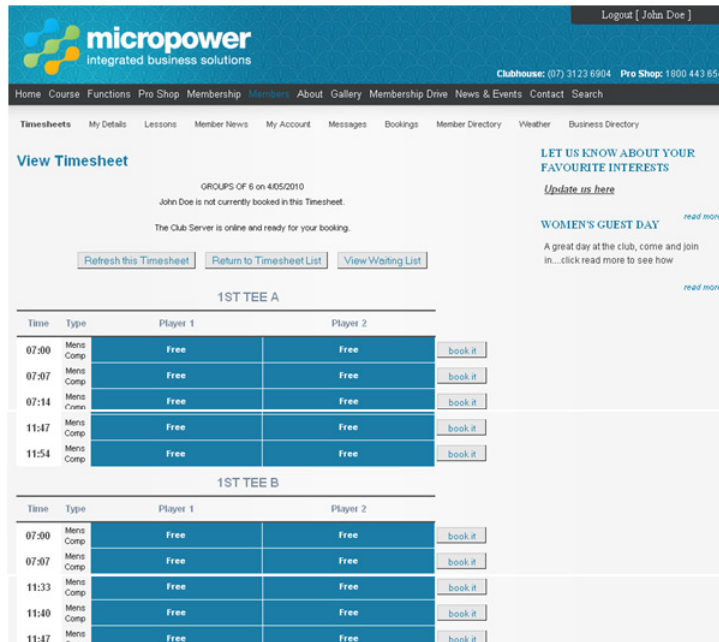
Logout [ John Doe ]

micropower
integrated business solutions

Clubhouse: (07) 3123 6904 Pro Shop: 1800 443 65

Home Course Functions Pro Shop Membership Members About Gallery Membership Drive News & Events Contact Search

Timesheets My Details Lessons Member News My Account Messages Bookings Member Directory Weather Business Directory

View Timesheet

GROUPS OF 6 on 4/05/2010

John Doe is not currently booked in this Timesheet.

The Club Server is online and ready for your booking.

Refresh this Timesheet Return to Timesheet List View Waiting List

1ST TEE A

| Time | Type | Player 1 | Player 2 | |
|---|---|---|---|---|
| 07:00 | Mens Comp | Free | Free | book it |
| 07:07 | Mens Comp | Free | Free | book it |
| 07:14 | Mens Comp | Free | Free | book it |
| 11:47 | Mens Comp | Free | Free | book it |
| 11:54 | Mens Comp | Free | Free | book it |

1ST TEE B

| Time | Type | Player 1 | Player 2 | |
|---|---|---|---|---|
| 07:00 | Mens Comp | Free | Free | book it |
| 07:07 | Mens Comp | Free | Free | book it |
| 11:33 | Mens Comp | Free | Free | book it |
| 11:40 | Mens Comp | Free | Free | book it |
| 11:47 | Mens Comp | Free | Free | book it |

LET US KNOW ABOUT YOUR FAVOURITE INTERESTS

Update us here

read more

WOMEN'S GUEST DAY

A great day at the club, come and join in....click read more to see how

read more